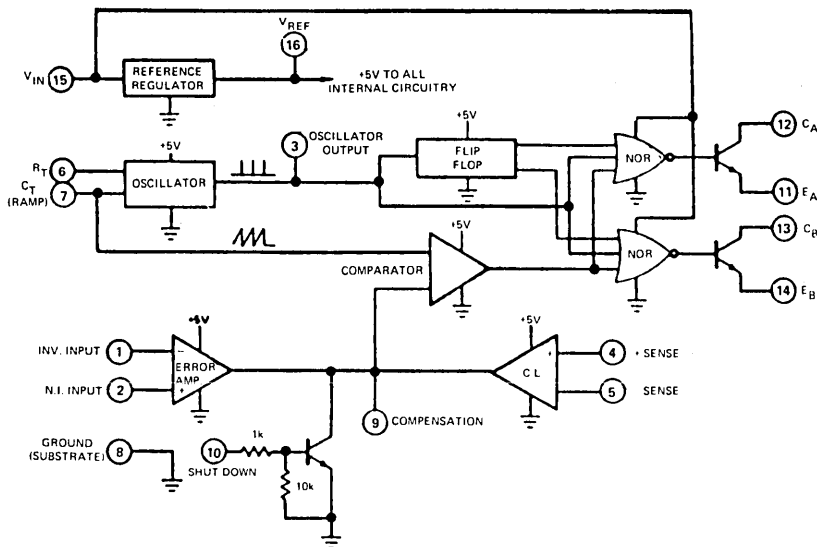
$V_{REF}$
16
$V_{IN}$ 15
REFERENCE REGULATOR
+5V TO ALL INTERNAL CIRCUITRY
+5V
3 OSCILLATOR OUTPUT
+5V
FLIP FLOP
NOR
12 $C_A$
11 $E_A$
$R_T$ 6
$C_T$ 7
(RAMP)
OSCILLATOR
+5V
NOR
13 $C_B$
14 $E_B$
COMPARATOR
+5V
+5V
INV. INPUT 1
N.I. INPUT 2
ERROR AMP
−
+
+5V
+
C L
4 + SENSE
5 SENSE
9 COMPENSATION
GROUND (SUBSTRATE) 8
10 SHUT DOWN
1k
10k